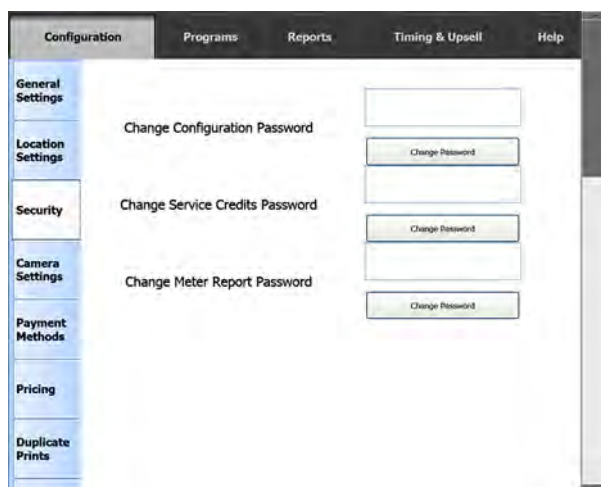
Configuration
Programs
Reports
Timing & Upsell
Help

General Settings
Location Settings
Security
Camera Settings
Payment Methods
Pricing
Duplicate Prints

Change Configuration Password
Change Password
Change Service Credits Password
Change Password
Change Meter Report Password
Change Password